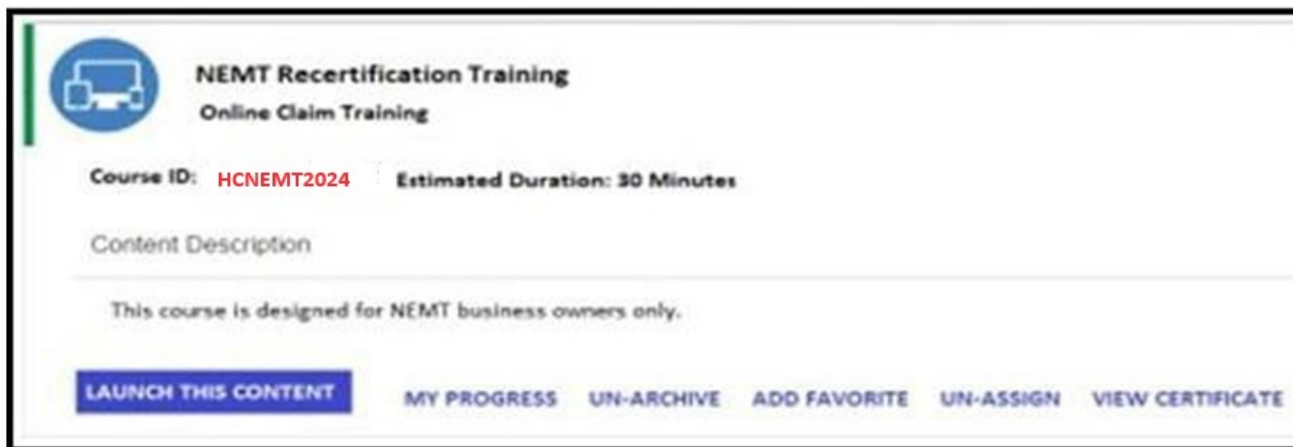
NEMT Recertification Training
Online Claim Training

Course ID: HCNEMT2024 Estimated Duration: 30 Minutes

Content Description

This course is designed for NEMT business owners only.

LAUNCH THIS CONTENT MY PROGRESS UN-ARCHIVE ADD FAVORITE UN-ASSIGN VIEW CERTIFICATE